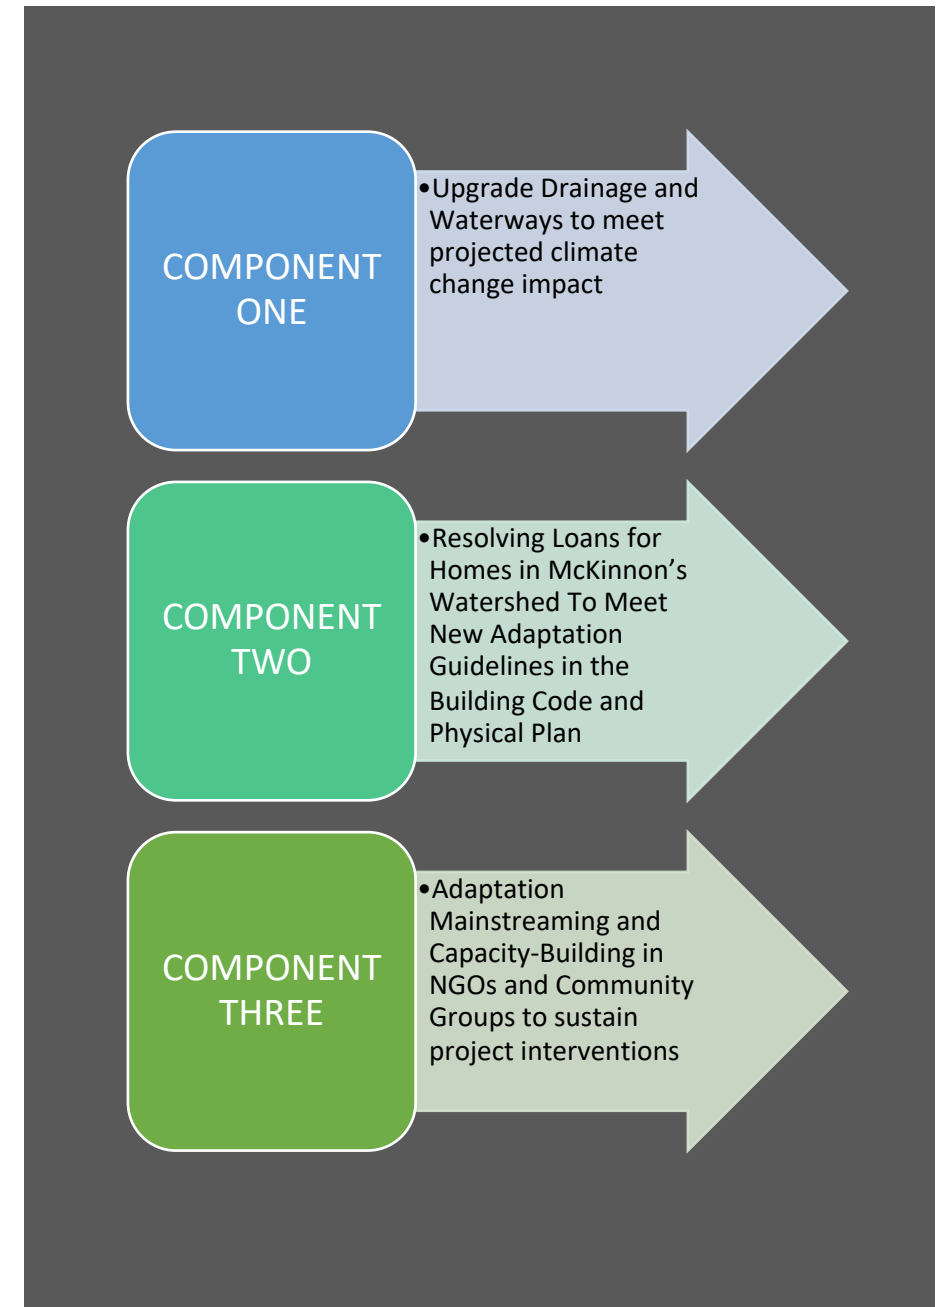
COMPONENT ONE

•Upgrade Drainage and Waterways to meet projected climate change impact

COMPONENT TWO

•Resolving Loans for Homes in McKinnon’s Watershed To Meet New Adaptation Guidelines in the Building Code and Physical Plan

COMPONENT THREE

•Adaptation Mainstreaming and Capacity-Building in NGOs and Community Groups to sustain project interventions